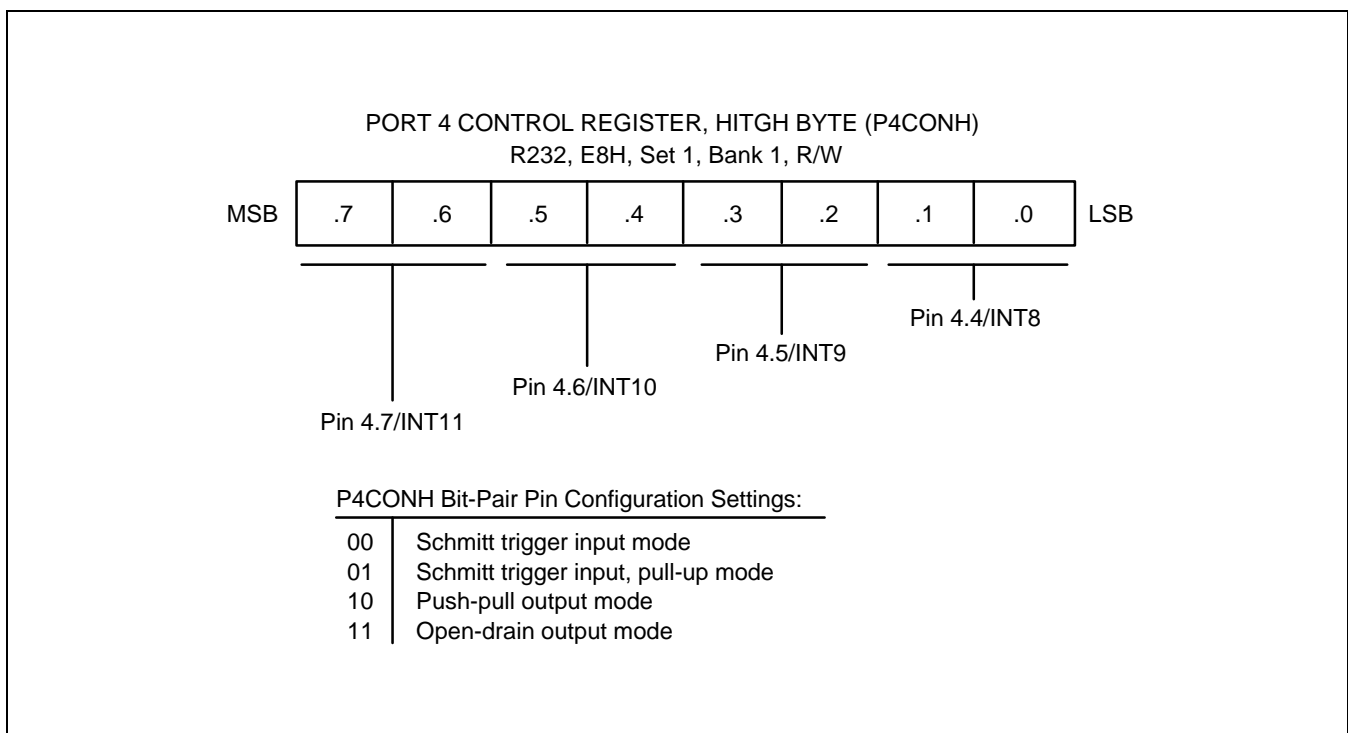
PORT 4 CONTROL REGISTER, HITGH BYTE (P4CONH)
R232, E8H, Set 1, Bank 1, R/W

MSB

| .7 | .6 | .5 | .4 | .3 | .2 | .1 | .0 |
|---|---|---|---|---|---|---|---|

LSB

Pin 4.4/INT8

Pin 4.5/INT9

Pin 4.6/INT10

Pin 4.7/INT11

P4CONH Bit-Pair Pin Configuration Settings:

| | |
|---|---|
| 00 | Schmitt trigger input mode |
| 01 | Schmitt trigger input, pull-up mode |
| 10 | Push-pull output mode |
| 11 | Open-drain output mode |